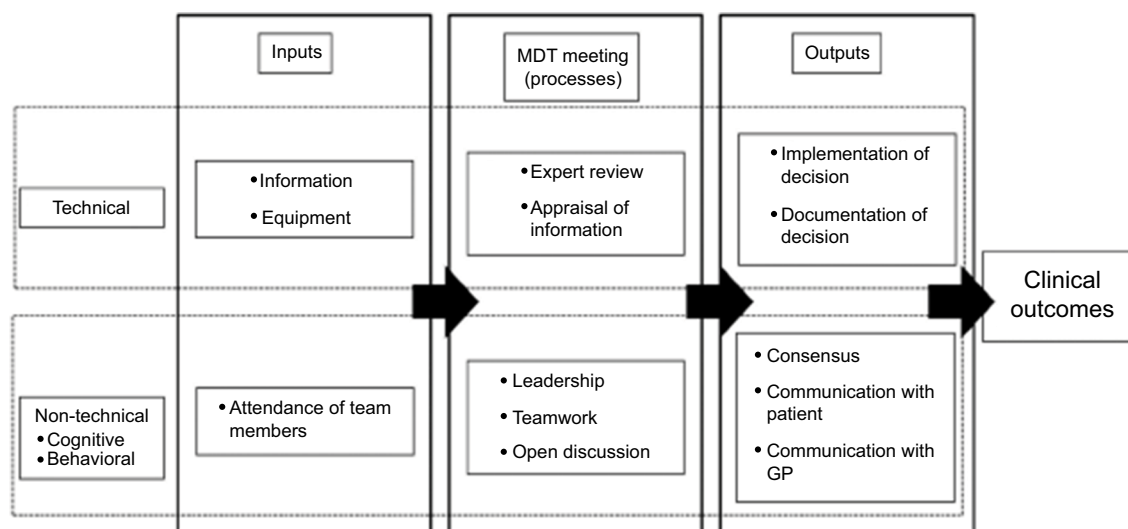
Inputs

MDT meeting (processes)

Outputs

Technical

• Information
• Equipment

• Expert review
• Appraisal of information

• Implementation of decision
• Documentation of decision

Clinical outcomes

Non-technical
• Cognitive
• Behavioral

• Attendance of team members

• Leadership
• Teamwork
• Open discussion

• Consensus
• Communication with patient
• Communication with GP